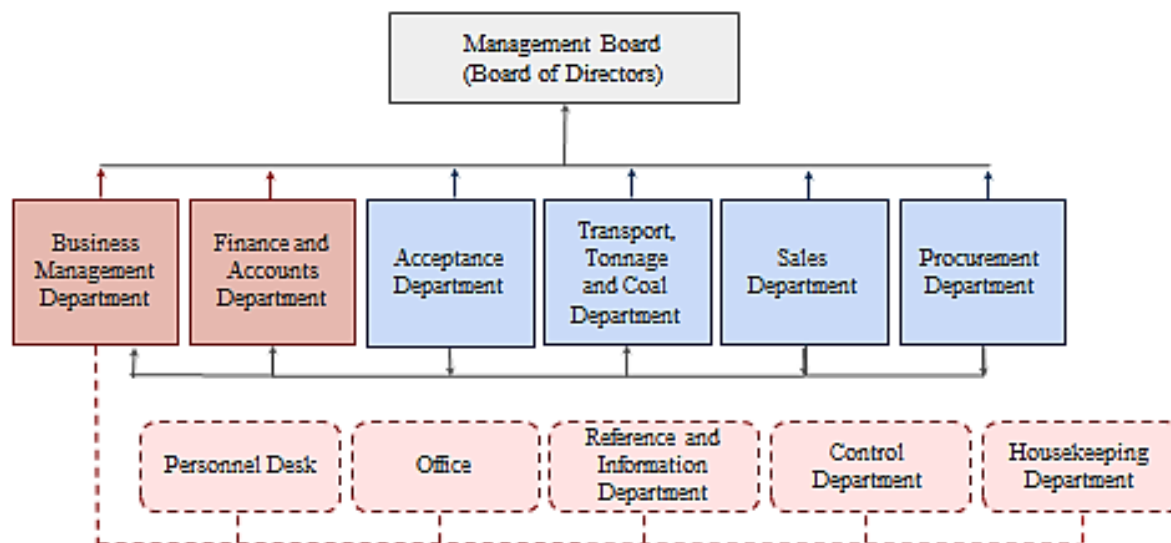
Management Board
(Board of Directors)

Business Management Department

Finance and Accounts Department

Acceptance Department

Transport, Tonnage and Coal Department

Sales Department

Procurement Department

Personnel Desk

Office

Reference and Information Department

Control Department

Housekeeping Department